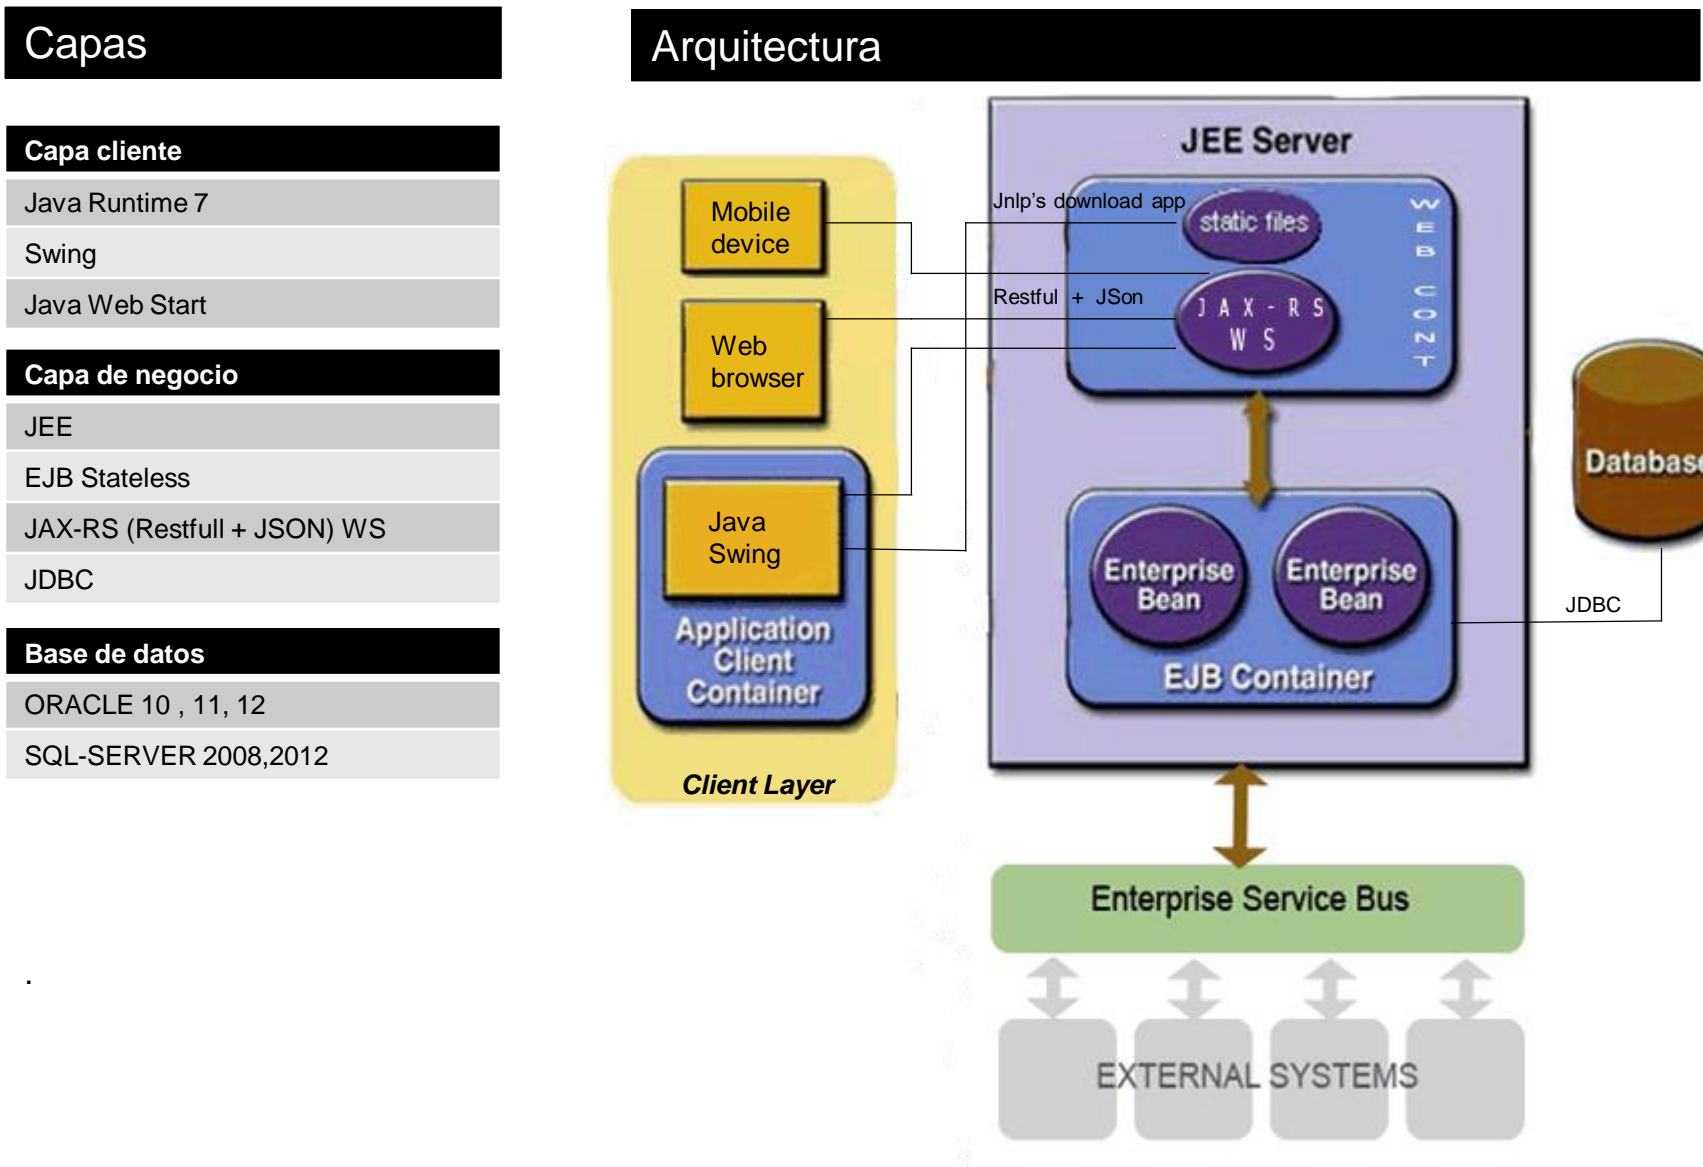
Capas

Capa cliente

Java Runtime 7

Swing

Java Web Start

Capa de negocio

JEE

EJB Stateless

JAX-RS (Restfull + JSON) WS

JDBC

Base de datos

ORACLE 10 , 11, 12

SQL-SERVER 2008,2012

.

Arquitectura

JEE Server

Mobile device

Web browser

Java Swing

Application Client Container

Client Layer

Jnlp's download app

static files

Restful + JSon

JAX-RS WS

WEB CONT

Enterprise Bean

Enterprise Bean

EJB Container

Databas

JDBC

Enterprise Service Bus

EXTERNAL SYSTEMS